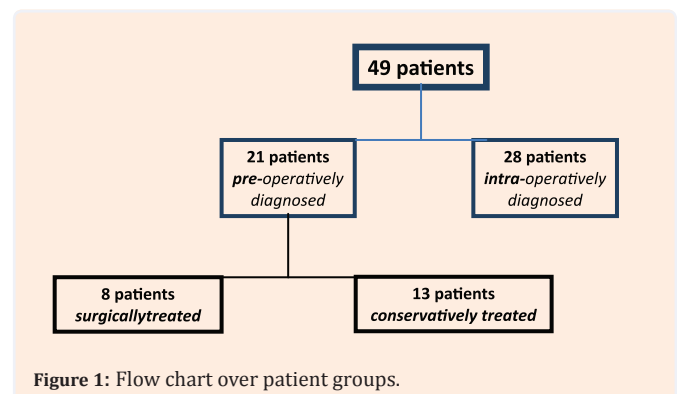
49 patients

21 patients
*pre*-operatively diagnosed

28 patients
*intra*-operatively diagnosed

8 patients
surgicallytreated

13 patients
conservatively treated

**Figure 1:** Flow chart over patient groups.